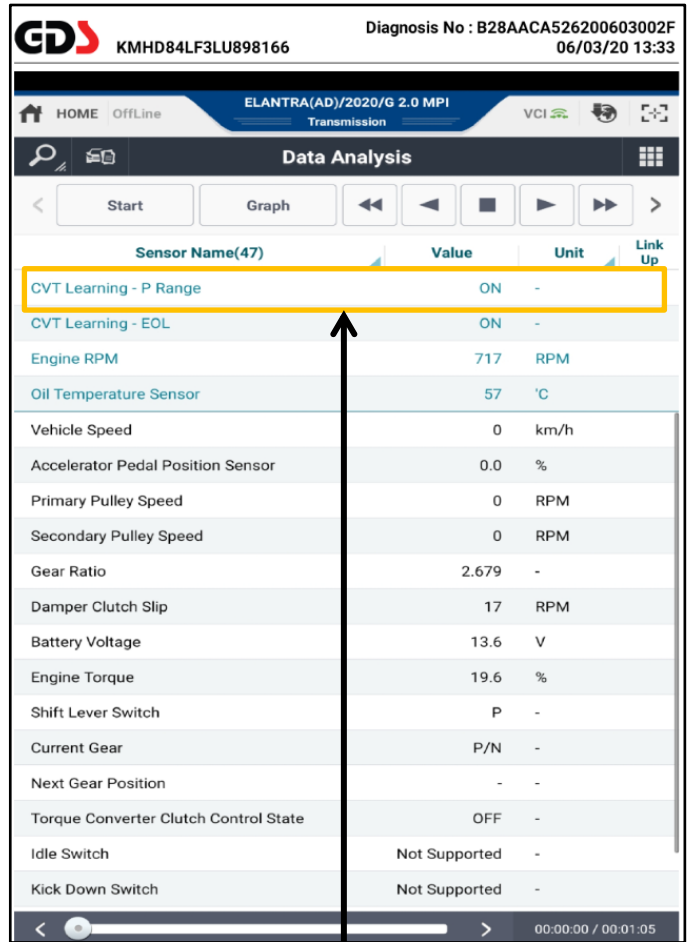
GDS KMHD84LF3LU898166

Diagnosis No : B28AACA526200603002F
06/03/20 13:33

HOME OffLine

ELANTRA(AD)/2020/G 2.0 MPI
Transmission

VCI

Data Analysis

Start | Graph

| Sensor Name(47) | Value | Unit | Link Up |
|---|---|---|---|
| CVT Learning - P Range | ON | - | |
| CVT Learning - EOL | ON | - | |
| Engine RPM | 717 | RPM | |
| Oil Temperature Sensor | 57 | 'C | |
| Vehicle Speed | 0 | km/h | |
| Accelerator Pedal Position Sensor | 0.0 | % | |
| Primary Pulley Speed | 0 | RPM | |
| Secondary Pulley Speed | 0 | RPM | |
| Gear Ratio | 2.679 | - | |
| Damper Clutch Slip | 17 | RPM | |
| Battery Voltage | 13.6 | V | |
| Engine Torque | 19.6 | % | |
| Shift Lever Switch | P | - | |
| Current Gear | P/N | - | |
| Next Gear Position | - | - | |
| Torque Converter Clutch Control State | OFF | - | |
| Idle Switch | Not Supported | - | |
| Kick Down Switch | Not Supported | - | |

00:00:00 / 00:01:05